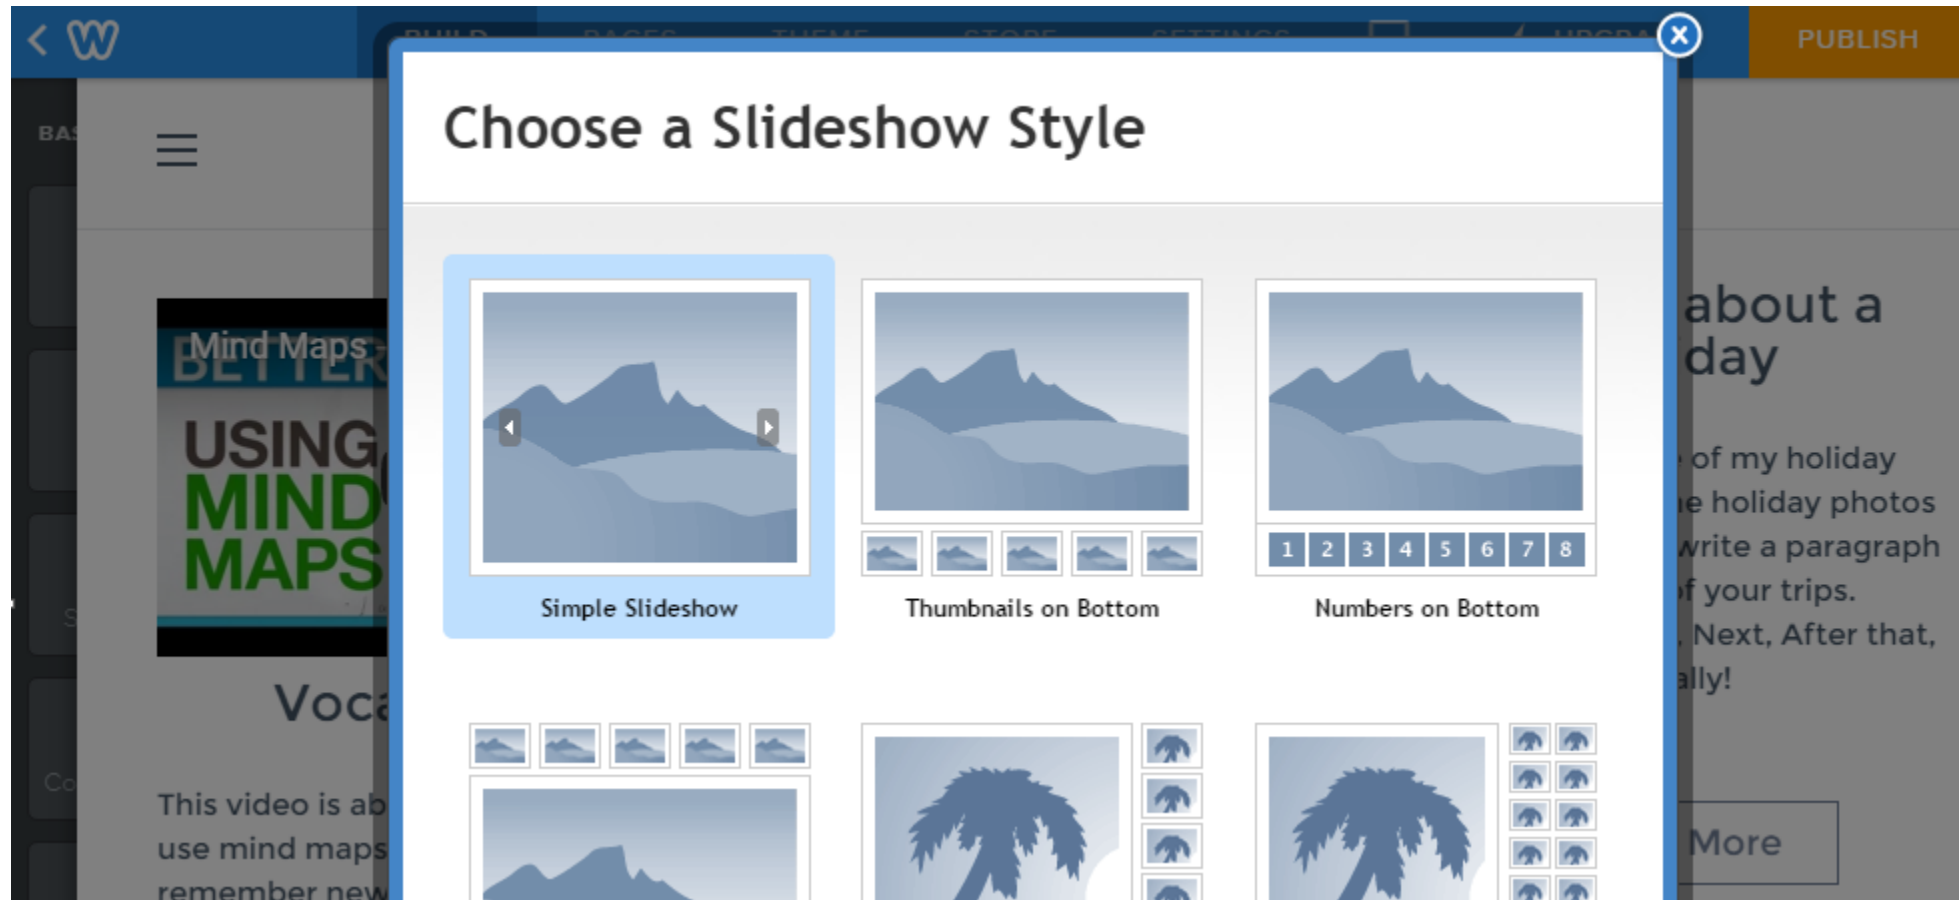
PUBLISH

Choose a Slideshow Style

Simple Slideshow

Thumbnails on Bottom

1 2 3 4 5 6 7 8

Numbers on Bottom

Mind Maps
USING MIND MAPS

Voca

This video is ab use mind maps remember new

about a day

of my holiday e holiday photos write a paragraph f your trips. Next, After that, ally!

More